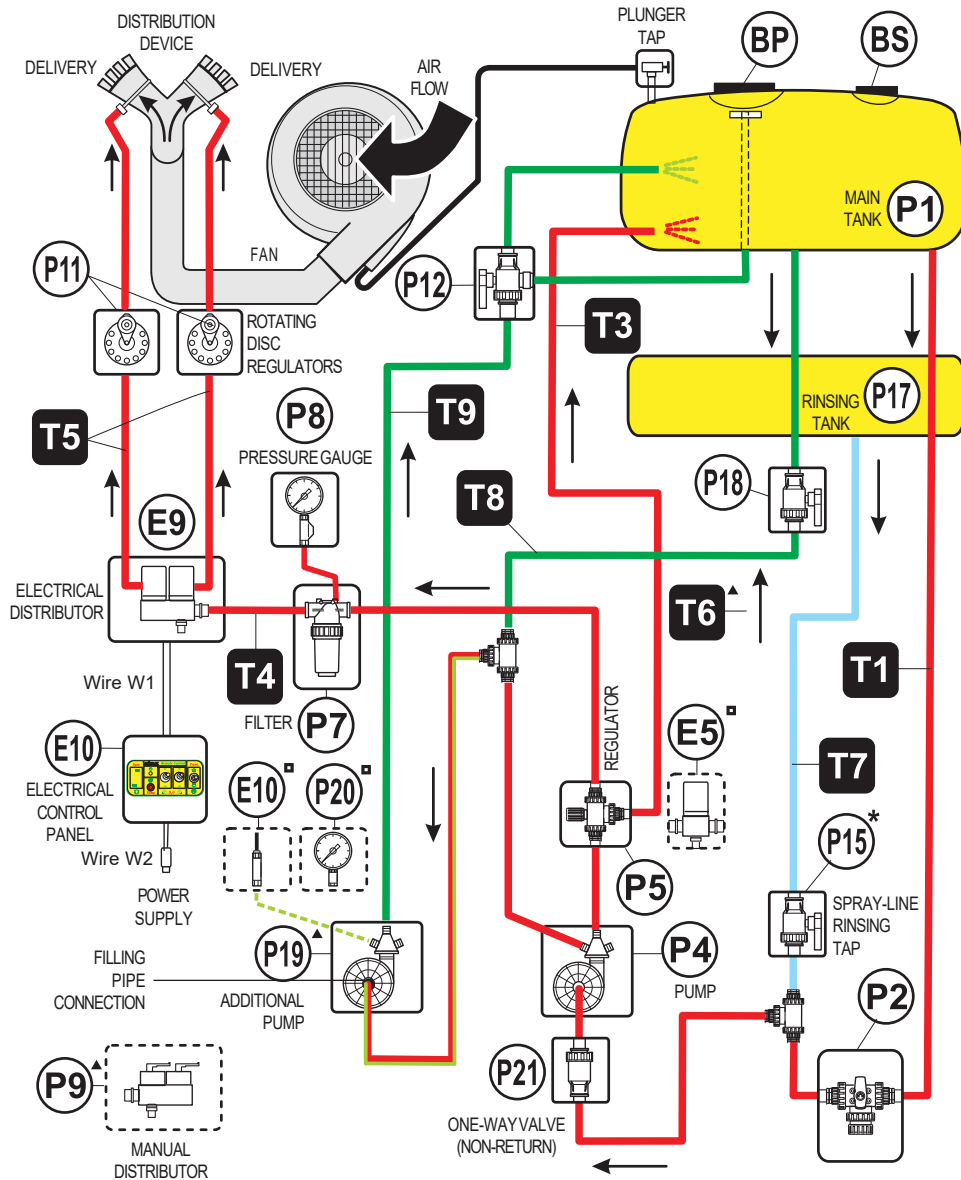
DISTRIBUTION DEVICE
DELIVERY
DELIVERY
AIR FLOW
PLUNGER TAP
BP
BS
MAIN TANK
P1
FAN
P11
P12
T3
ROTATING DISC REGULATORS
RINSING TANK
P17
T5
P8
T9
PRESSURE GAUGE
T8
P18
E9
ELECTRICAL DISTRIBUTOR
T6▲
T4
T1
Wire W1
FILTER
P7
REGULATOR
E5▫
E10
ELECTRICAL CONTROL PANEL
E10▫
P20▫
T7
P15*
Wire W2
P5
POWER SUPPLY
SPRAY-LINE RINSING TAP
FILLING PIPE CONNECTION
P19▲
ADDITIONAL PUMP
P4
PUMP
P2
P21
P9▲
MANUAL DISTRIBUTOR
ONE-WAY VALVE (NON-RETURN)